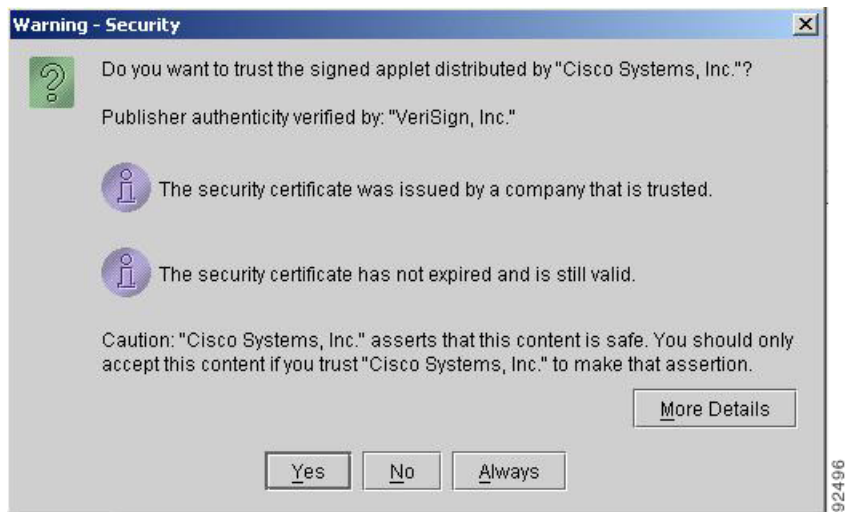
Warning - Security

Do you want to trust the signed applet distributed by "Cisco Systems, Inc."?

Publisher authenticity verified by: "VeriSign, Inc."

The security certificate was issued by a company that is trusted.

The security certificate has not expired and is still valid.

Caution: "Cisco Systems, Inc." asserts that this content is safe. You should only accept this content if you trust "Cisco Systems, Inc." to make that assertion.

More Details

Yes No Always

92496